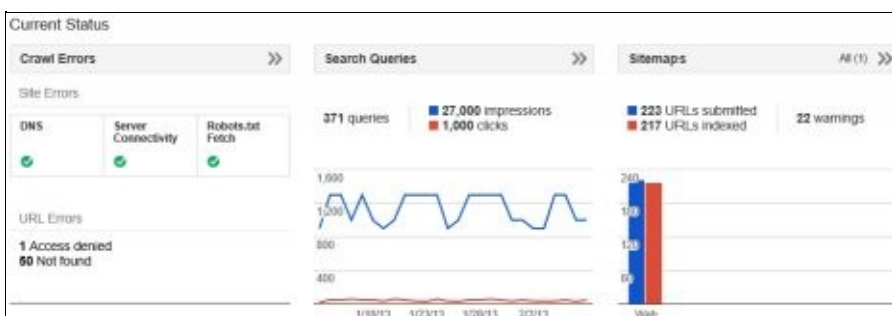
Current Status

Crawl Errors

Site Errors

| DNS | Server Connectivity | Robots.txt Fetch |
|---|---|---|

URL Errors

1 Access denied
60 Not found

Search Queries

371 queries

27,000 impressions
1,000 clicks

1,600
1,200
800
400

1/18/13 1/23/13 1/28/13 2/2/13

Sitemaps

All (1)

223 URLs submitted
217 URLs indexed

22 warnings

240
180
120
60

Web